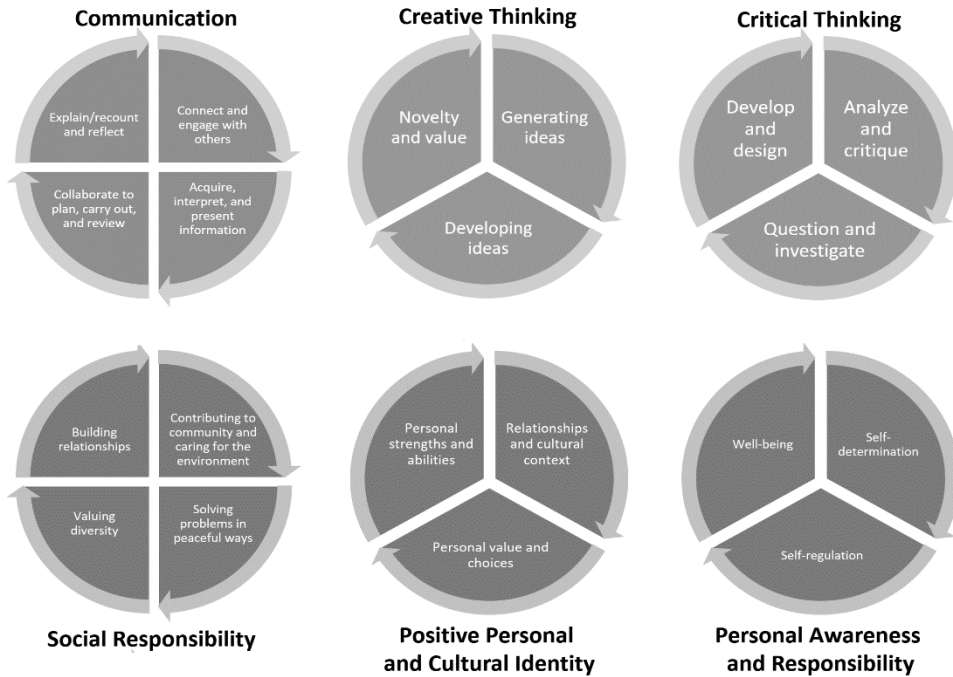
Communication

Explain/recount and reflect

Connect and engage with others

Collaborate to plan, carry out, and review

Acquire, interpret, and present information

Creative Thinking

Novelty and value

Generating ideas

Developing ideas

Critical Thinking

Develop and design

Analyze and critique

Question and investigate

Building relationships

Contributing to community and caring for the environment

Valuing diversity

Solving problems in peaceful ways

Social Responsibility

Personal strengths and abilities

Relationships and cultural context

Personal value and choices

Positive Personal and Cultural Identity

Well-being

Self-determination

Self-regulation

Personal Awareness and Responsibility